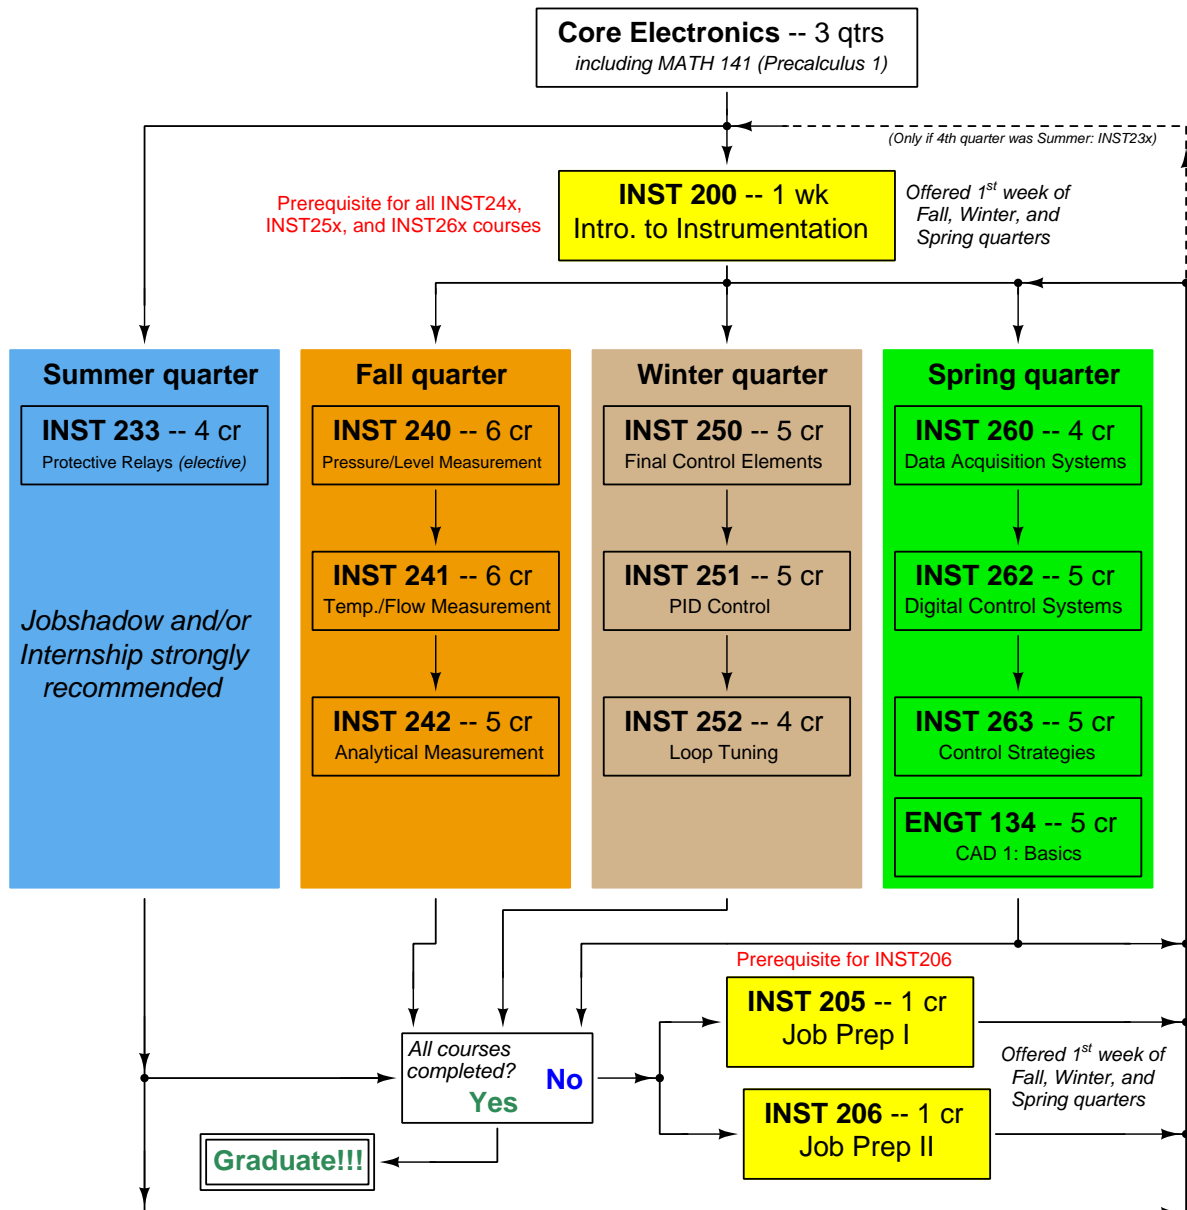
**Core Electronics** -- 3 qtrs
*including MATH 141 (Precalculus 1)*

*(Only if 4th quarter was Summer: INST23x)*

Prerequisite for all INST24x, INST25x, and INST26x courses

**INST 200** -- 1 wk
Intro. to Instrumentation

*Offered $1^{st}$ week of Fall, Winter, and Spring quarters*

**Summer quarter**

**INST 233** -- 4 cr
Protective Relays *(elective)*

*Jobshadow and/or Internship strongly recommended*

**Fall quarter**

**INST 240** -- 6 cr
Pressure/Level Measurement

**INST 241** -- 6 cr
Temp./Flow Measurement

**INST 242** -- 5 cr
Analytical Measurement

**Winter quarter**

**INST 250** -- 5 cr
Final Control Elements

**INST 251** -- 5 cr
PID Control

**INST 252** -- 4 cr
Loop Tuning

**Spring quarter**

**INST 260** -- 4 cr
Data Acquisition Systems

**INST 262** -- 5 cr
Digital Control Systems

**INST 263** -- 5 cr
Control Strategies

**ENGT 134** -- 5 cr
CAD 1: Basics

Prerequisite for INST206

**INST 205** -- 1 cr
Job Prep I

**INST 206** -- 1 cr
Job Prep II

*Offered $1^{st}$ week of Fall, Winter, and Spring quarters*

*All courses completed?*
**No**
**Yes**

**Graduate!!!**